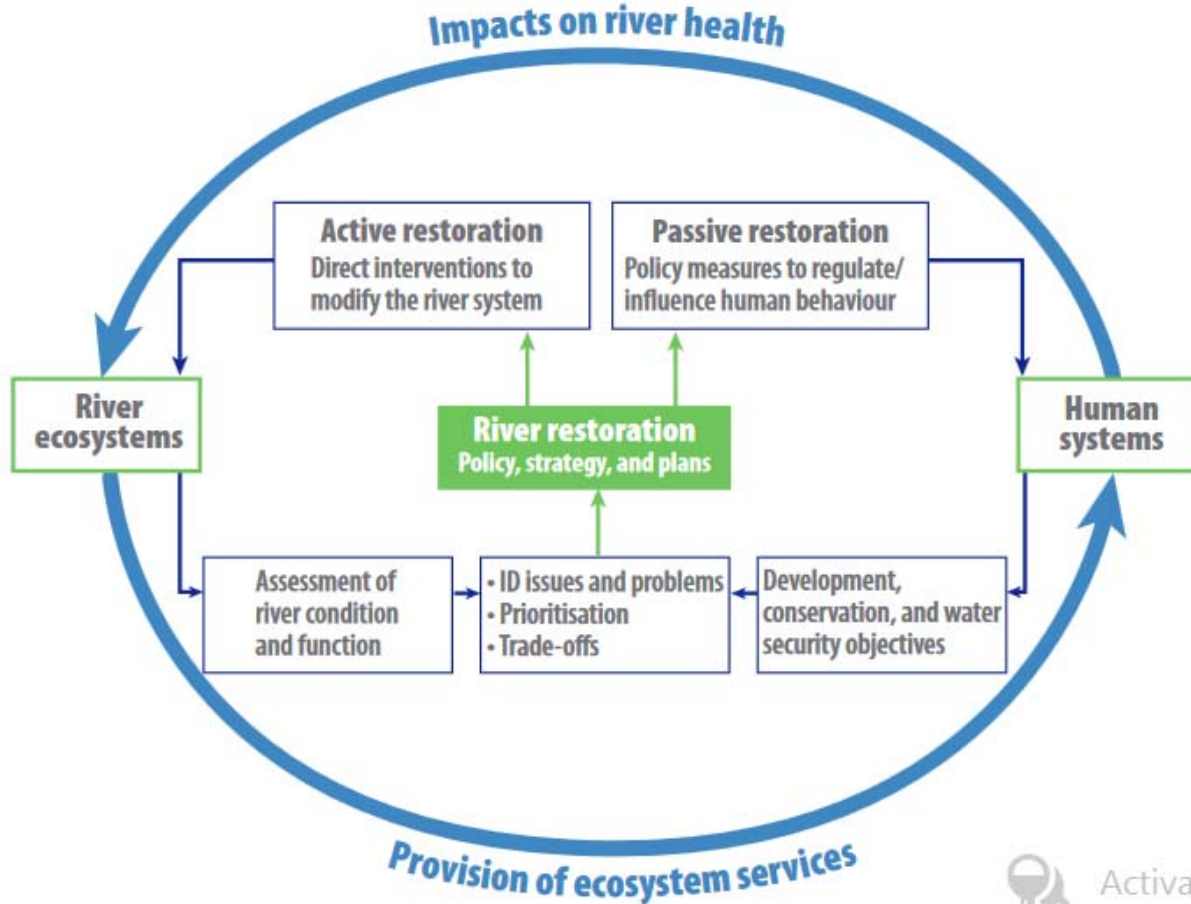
Impacts on river health

Active restoration
Direct interventions to modify the river system

Passive restoration
Policy measures to regulate/ influence human behaviour

River ecosystems

River restoration
Policy, strategy, and plans

Human systems

Assessment of river condition and function

• ID issues and problems
• Prioritisation
• Trade-offs

Development, conservation, and water security objectives

Provision of ecosystem services

Activa